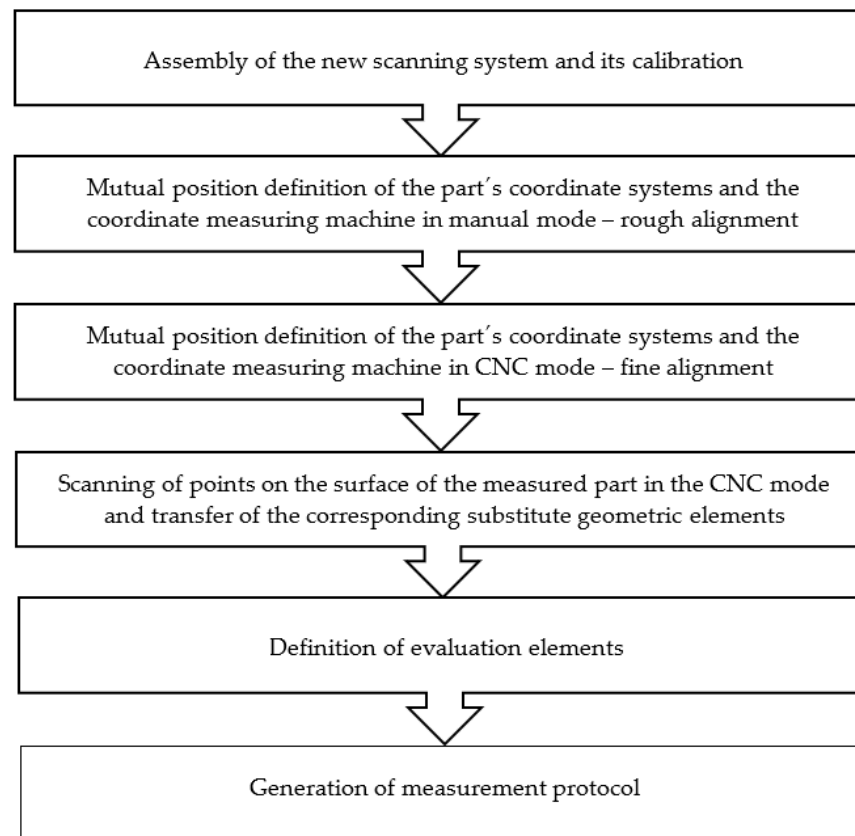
Assembly of the new scanning system and its calibration

Mutual position definition of the part´s coordinate systems and the coordinate measuring machine in manual mode – rough alignment

Mutual position definition of the part´s coordinate systems and the coordinate measuring machine in CNC mode – fine alignment

Scanning of points on the surface of the measured part in the CNC mode and transfer of the corresponding substitute geometric elements

Definition of evaluation elements

Generation of measurement protocol